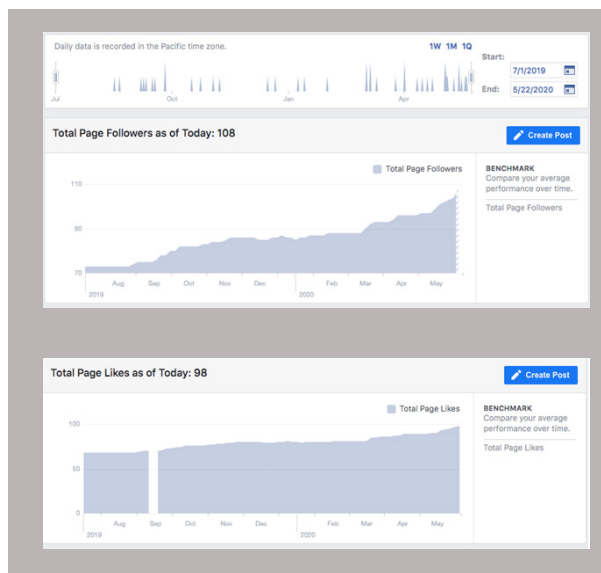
Daily data is recorded in the Pacific time zone.

1W 1M 1Q

Start: 7/1/2019

End: 5/22/2020

Jul Oct Jan Apr

Total Page Followers as of Today: 108

Create Post

Total Page Followers

110

90

70

Aug Sep Oct Nov Dec Feb Mar Apr May

2019 2020

BENCHMARK

Compare your average performance over time.

Total Page Followers

Total Page Likes as of Today: 98

Create Post

Total Page Likes

100

50

0

Aug Sep Oct Nov Dec Feb Mar Apr May

2019 2020

BENCHMARK

Compare your average performance over time.

Total Page Likes